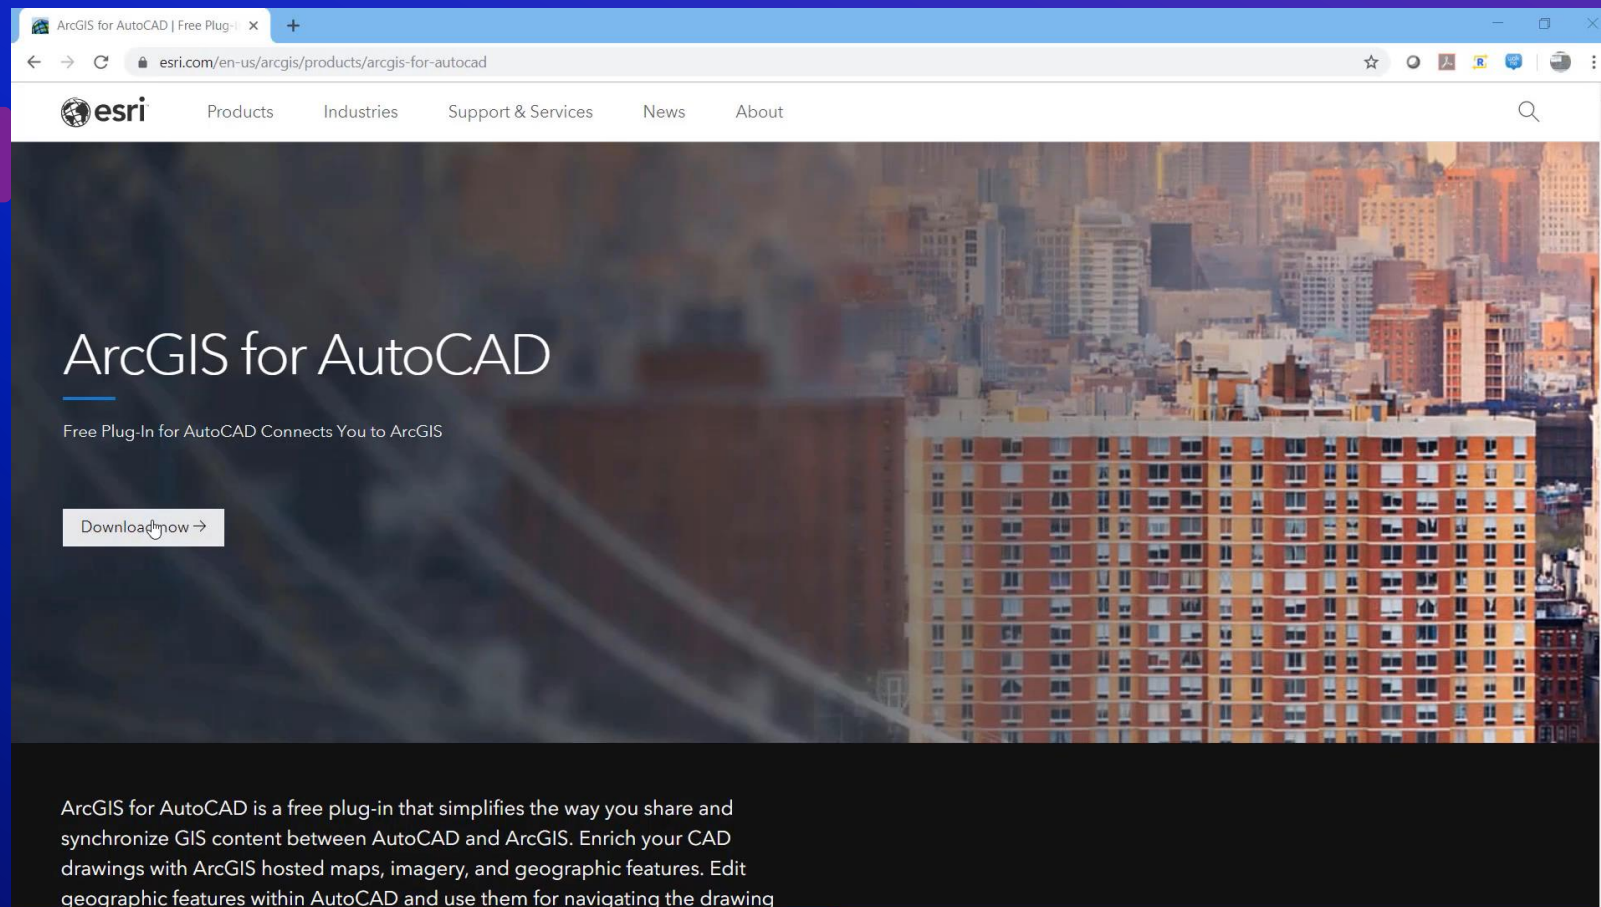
ArcGIS for AutoCAD | Free Plug-

esri.com/en-us/arcgis/products/arcgis-for-autocad

esri

Products Industries Support & Services News About

ArcGIS for AutoCAD

Free Plug-In for AutoCAD Connects You to ArcGIS

Download now →

ArcGIS for AutoCAD is a free plug-in that simplifies the way you share and synchronize GIS content between AutoCAD and ArcGIS. Enrich your CAD drawings with ArcGIS hosted maps, imagery, and geographic features. Edit geographic features within AutoCAD and use them for navigating the drawing